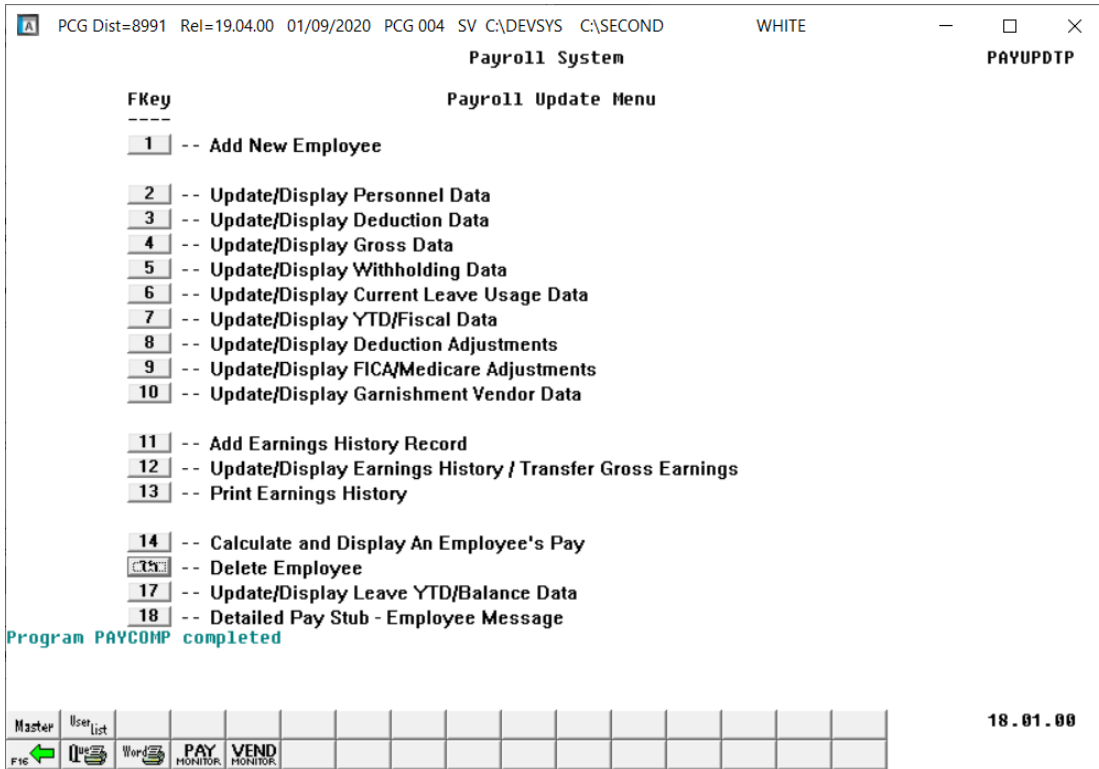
PCG Dist=8991 Rel=19.04.00 01/09/2020 PCG 004 SV C:\DEVSYS C:\SECOND WHITE

Payroll System

PAYUPDTP

FKey
----

Payroll Update Menu

1 -- Add New Employee

2 -- Update/Display Personnel Data
3 -- Update/Display Deduction Data
4 -- Update/Display Gross Data
5 -- Update/Display Withholding Data
6 -- Update/Display Current Leave Usage Data
7 -- Update/Display YTD/Fiscal Data
8 -- Update/Display Deduction Adjustments
9 -- Update/Display FICA/Medicare Adjustments
10 -- Update/Display Garnishment Vendor Data

11 -- Add Earnings History Record
12 -- Update/Display Earnings History / Transfer Gross Earnings
13 -- Print Earnings History

14 -- Calculate and Display An Employee's Pay
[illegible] -- Delete Employee
17 -- Update/Display Leave YTD/Balance Data
18 -- Detailed Pay Stub - Employee Message

Program PAYCOMP completed

Master User List
F16 Que Word PAY MONITOR VEND MONITOR

18.01.00